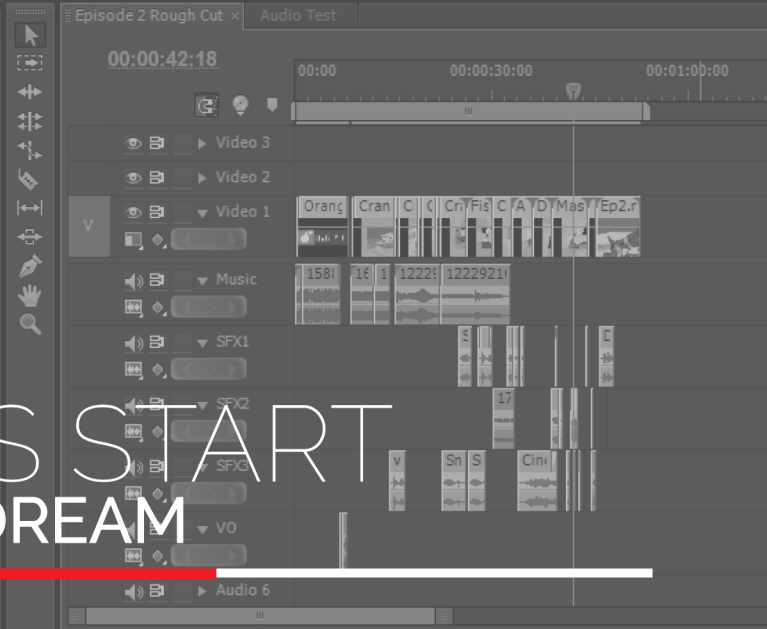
Episode 2 Rough Cut × Audio Test

00:00:42:18

00:00 00:00:30:00 00:01:00:00

Video 3
Video 2
V Video 1
Orang Cran C C Cri Fis C A D Mas Ep2.r
Music
158 16 1 12229 1222921
SFX1
S D
SFX2
17
SFX3
V Sn S Cin
V0
Audio 6

S START
DREAM